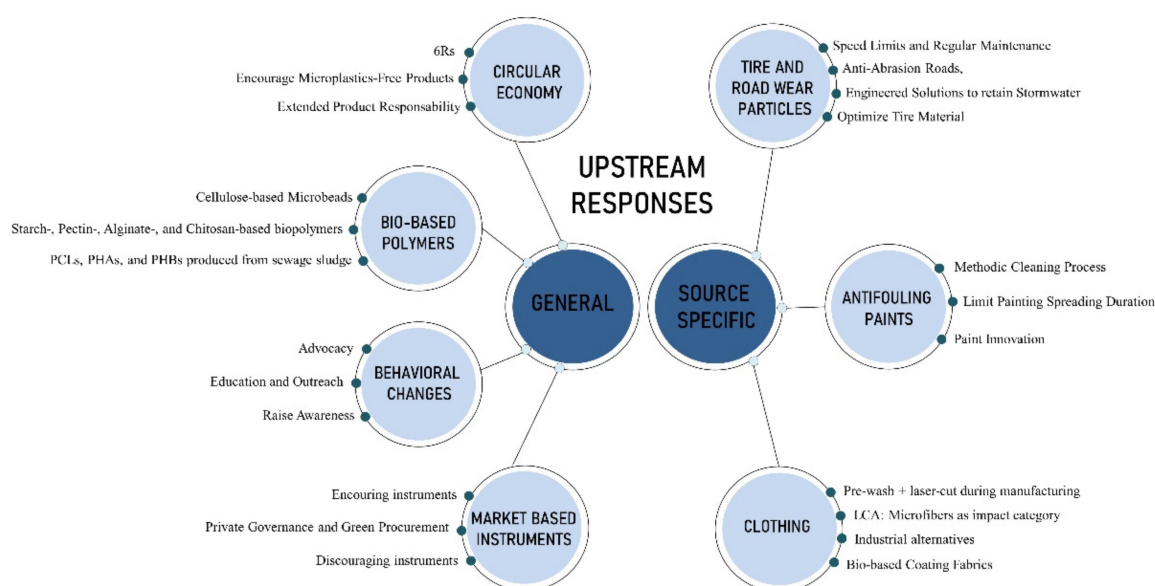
UPSTREAM RESPONSES

GENERAL

CIRCULAR ECONOMY
6Rs
Encourage Microplastics-Free Products
Extended Product Responsability

BIO-BASED POLYMERS
Cellulose-based Microbeads
Starch-, Pectin-, Alginate-, and Chitosan-based biopolymers
PCLs, PHAs, and PHBs produced from sewage sludge

BEHAVIORAL CHANGES
Advocacy
Education and Outreach
Raise Awareness

MARKET BASED INSTRUMENTS
Encouring instruments
Private Governance and Green Procurement
Discouraging instruments

SOURCE SPECIFIC

TIRE AND ROAD WEAR PARTICLES
Speed Limits and Regular Maintenance
Anti-Abrasion Roads,
Engineered Solutions to retain Stormwater
Optimize Tire Material

ANTIFOULING PAINTS
Methodic Cleaning Process
Limit Painting Spreading Duration
Paint Innovation

CLOTHING
Pre-wash + laser-cut during manufacturing
LCA: Microfibers as impact category
Industrial alternatives
Bio-based Coating Fabrics